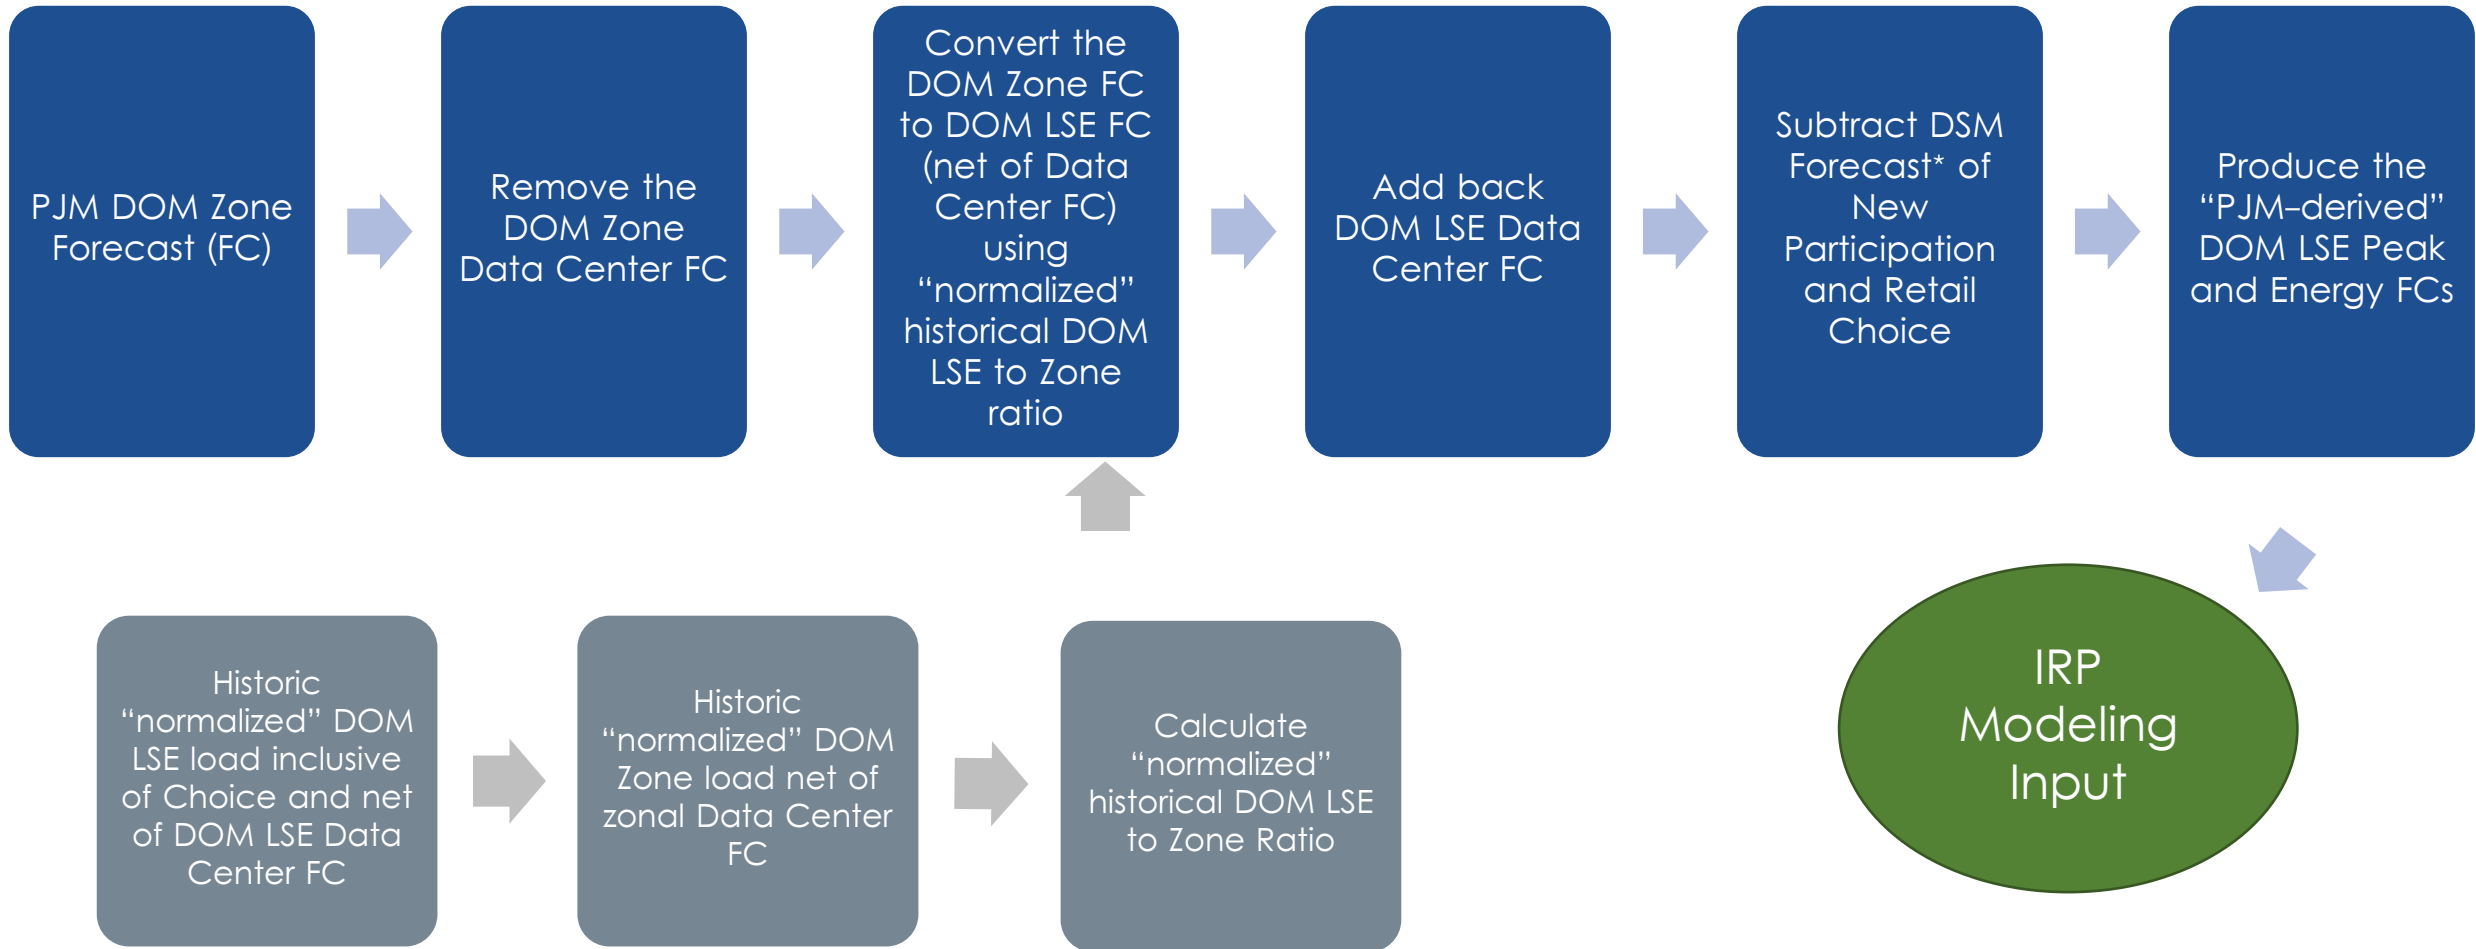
PJM DOM Zone Forecast (FC)

Remove the DOM Zone Data Center FC

Convert the DOM Zone FC to DOM LSE FC (net of Data Center FC) using “normalized” historical DOM LSE to Zone ratio

Add back DOM LSE Data Center FC

Subtract DSM Forecast* of New Participation and Retail Choice

Produce the “PJM-derived” DOM LSE Peak and Energy FCs

Historic “normalized” DOM LSE load inclusive of Choice and net of DOM LSE Data Center FC

Historic “normalized” DOM Zone load net of zonal Data Center FC

Calculate “normalized” historical DOM LSE to Zone Ratio

IRP Modeling Input